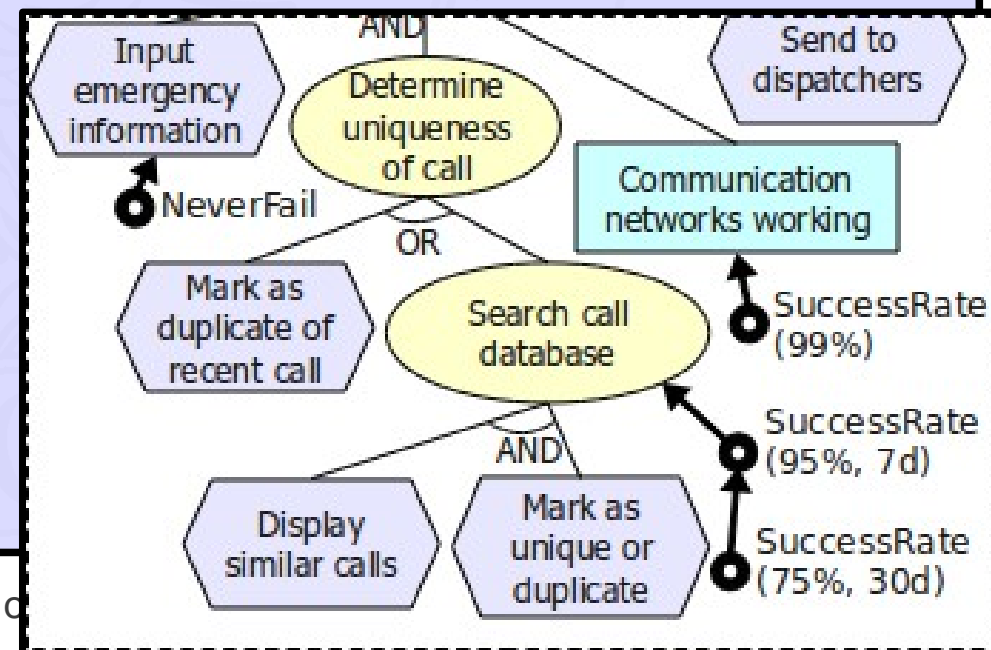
AND

Input emergency information

Determine uniqueness of call

Send to dispatchers

NeverFail

Communication networks working

OR

Mark as duplicate of recent call

Search call database

SuccessRate (99%)

SuccessRate (95%, 7d)

AND

Display similar calls

Mark as unique or duplicate

SuccessRate (75%, 30d)

c